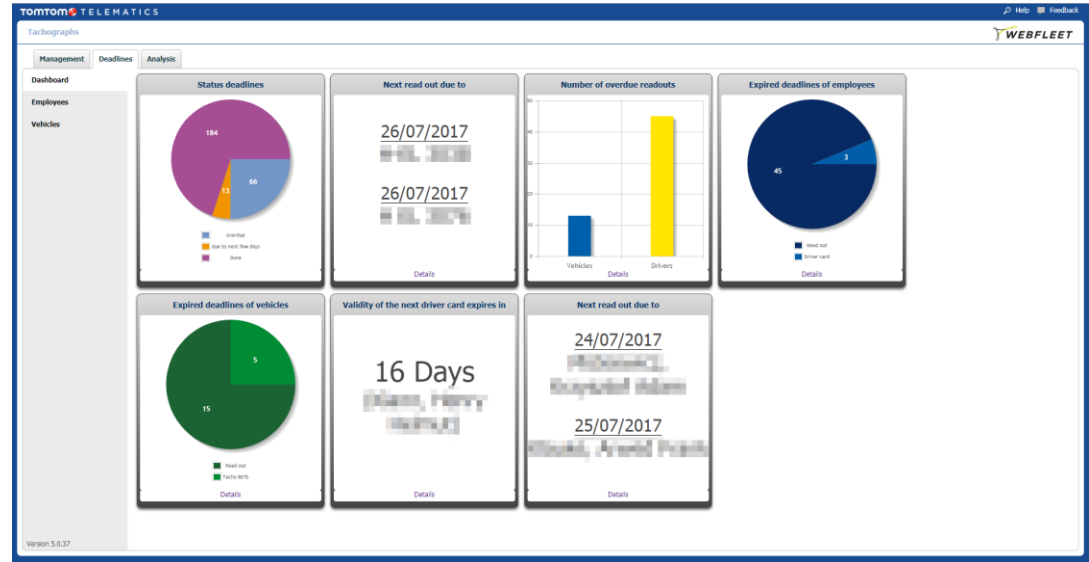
TOMTOM TELEMATICS

Help Feedback

Tachographs

WEBFLEET

Management Deadlines Analysis

Dashboard

Employees

Vehicles

Status deadlines

184

13

66

overdue

due to next few days

Done

Next read out due to

26/07/2017

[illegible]

26/07/2017

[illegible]

Details

Number of overdue readouts

50

40

30

20

10

0

Vehicles

Drivers

Details

Expired deadlines of employees

45

3

Read out

Driver card

Details

Expired deadlines of vehicles

5

15

Read out

Tacho BFS

Details

Validity of the next driver card expires in

16 Days

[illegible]

Details

Next read out due to

24/07/2017

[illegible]

25/07/2017

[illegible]

Details

Version 5.0.37